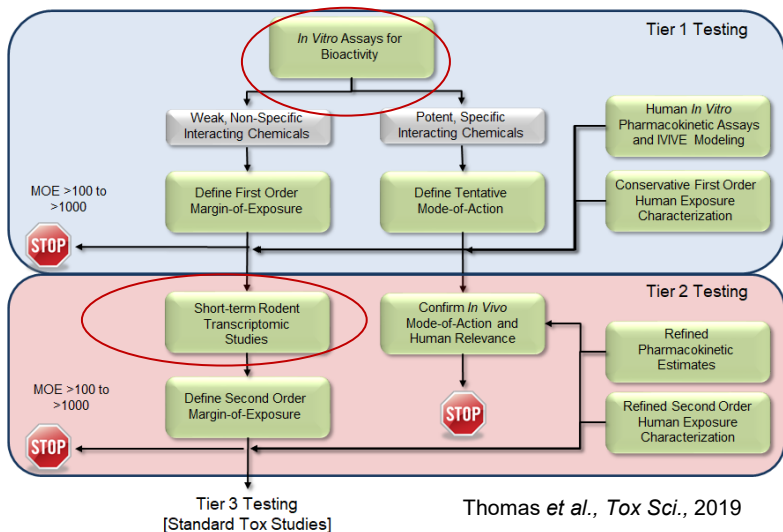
Tier 1 Testing

In Vitro Assays for Bioactivity

Weak, Non-Specific Interacting Chemicals

Potent, Specific Interacting Chemicals

Human In Vitro Pharmacokinetic Assays and IVIVE Modeling

Define First Order Margin-of-Exposure

Define Tentative Mode-of-Action

Conservative First Order Human Exposure Characterization

MOE >100 to >1000

STOP

Tier 2 Testing

Short-term Rodent Transcriptomic Studies

Confirm In Vivo Mode-of-Action and Human Relevance

Refined Pharmacokinetic Estimates

MOE >100 to >1000

Define Second Order Margin-of-Exposure

STOP

Refined Second Order Human Exposure Characterization

STOP

Tier 3 Testing
[Standard Tox Studies]

Thomas et al., Tox Sci., 2019